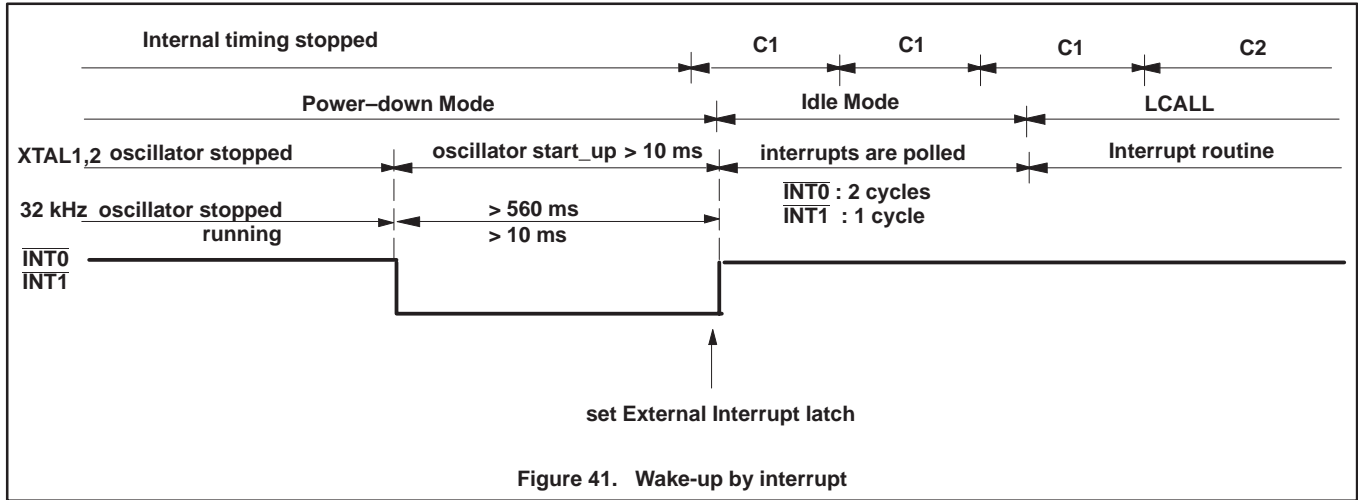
Internal timing stopped

C1 C1 C1 C2

Power–down Mode

Idle Mode

LCALL

XTAL1,2 oscillator stopped

oscillator start_up > 10 ms

interrupts are polled

Interrupt routine

$\overline{INT0}$ : 2 cycles
$\overline{INT1}$ : 1 cycle

32 kHz oscillator stopped
running

> 560 ms
> 10 ms

$\overline{INT0}$
$\overline{INT1}$

set External Interrupt latch

Figure 41. Wake-up by interrupt